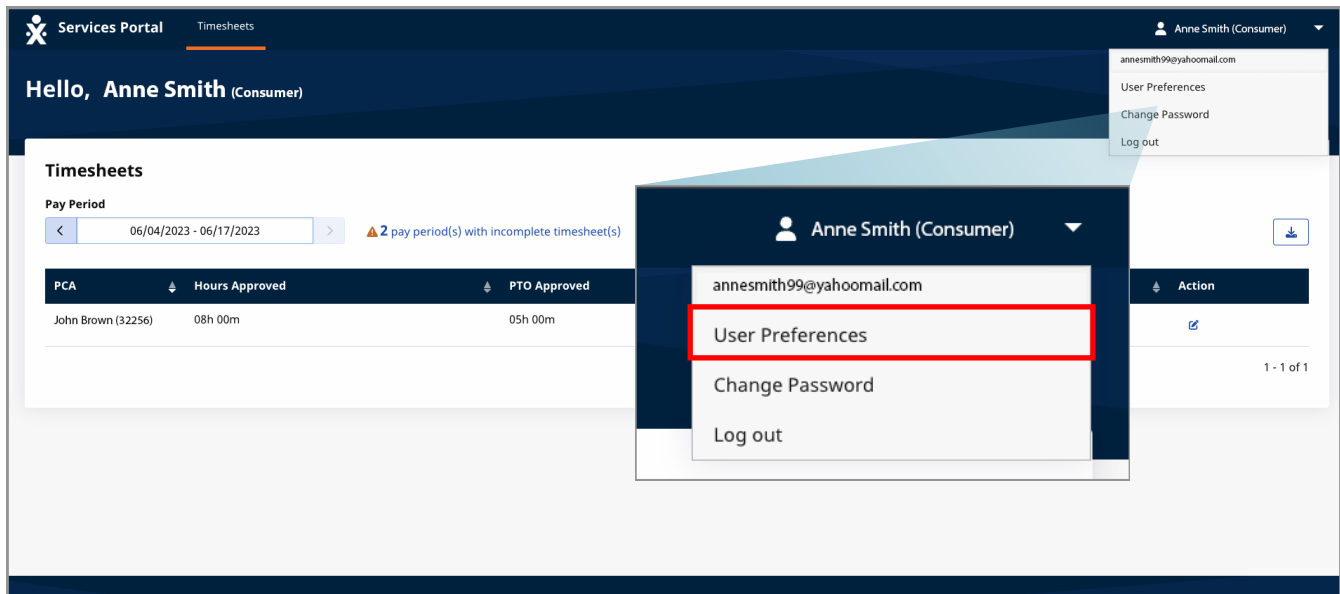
Services Portal Timesheets

Anne Smith (Consumer)

annesmith99@yahoomail.com
User Preferences
Change Password
Log out

Hello, Anne Smith (Consumer)

Timesheets

Pay Period

06/04/2023 - 06/17/2023

2 pay period(s) with incomplete timesheet(s)

| PCA | Hours Approved | PTO Approved | Action |
|---|---|---|---|
| John Brown (32256) | 08h 00m | 05h 00m | |

1 - 1 of 1

Anne Smith (Consumer)

annesmith99@yahoomail.com
User Preferences
Change Password
Log out